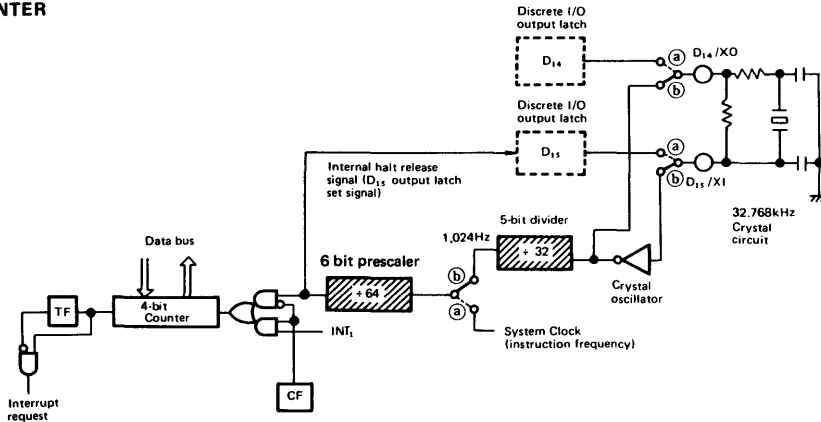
NTER

Discrete I/O output latch

$D_{14}$

a

b

$D_{14}$ /XO

Discrete I/O output latch

$D_{15}$

a

b $D_{15}$ /XI

Internal halt release signal ($D_{15}$ output latch set signal)

5-bit divider

$\div$ 32

32.768kHz Crystal circuit

Data bus

1,024Hz

6 bit prescaler

$\div$ 64

b

a

Crystal oscillator

TF

4-bit Counter

INT$_1$

System Clock (instruction frequency)

CF

Interrupt request